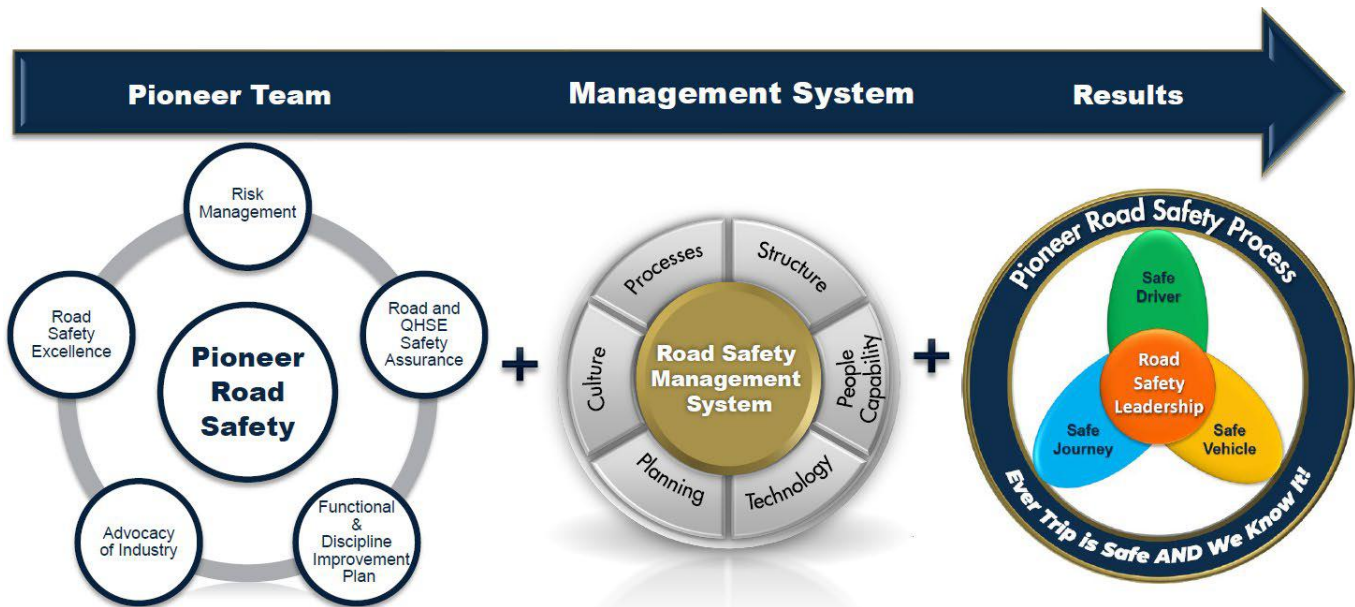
Pioneer Team

Management System

Results

Risk Management

Road and QHSE Safety Assurance

Functional & Discipline Improvement Plan

Advocacy of Industry

Road Safety Excellence

Pioneer Road Safety

+

Processes

Structure

People Capability

Technology

Planning

Culture

Road Safety Management System

+

Pioneer Road Safety Process

Safe Driver

Road Safety Leadership

Safe Journey

Safe Vehicle

Ever Trip is Safe AND We Know It!